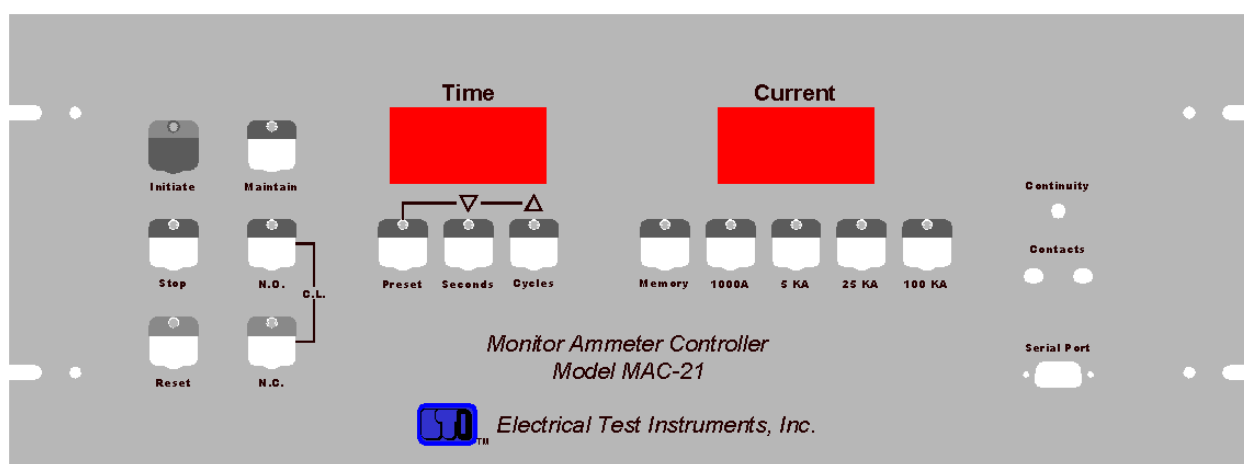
Time

Current

Initiate

Maintain

Stop

N.O.

C.L.

Reset

N.C.

$\nabla$ $\Delta$

Preset

Seconds

Cycles

Memory

1000A

5 KA

25 KA

100 KA

Continuity

Contacts

Serial Port

Monitor Ammeter Controller
Model MAC-21

ETI TM Electrical Test Instruments, Inc.